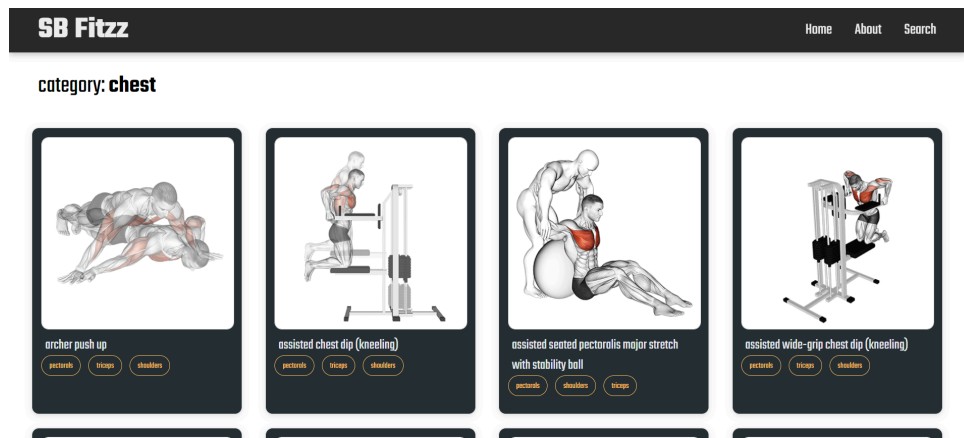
SB Fitzz

Home About Search

category: **chest**

archer push up
pectorals triceps shoulders

assisted chest dip (kneeling)
pectorals triceps shoulders

assisted seated pectoralis major stretch with stability ball
pectorals shoulders triceps

assisted wide-grip chest dip (kneeling)
pectorals triceps shoulders